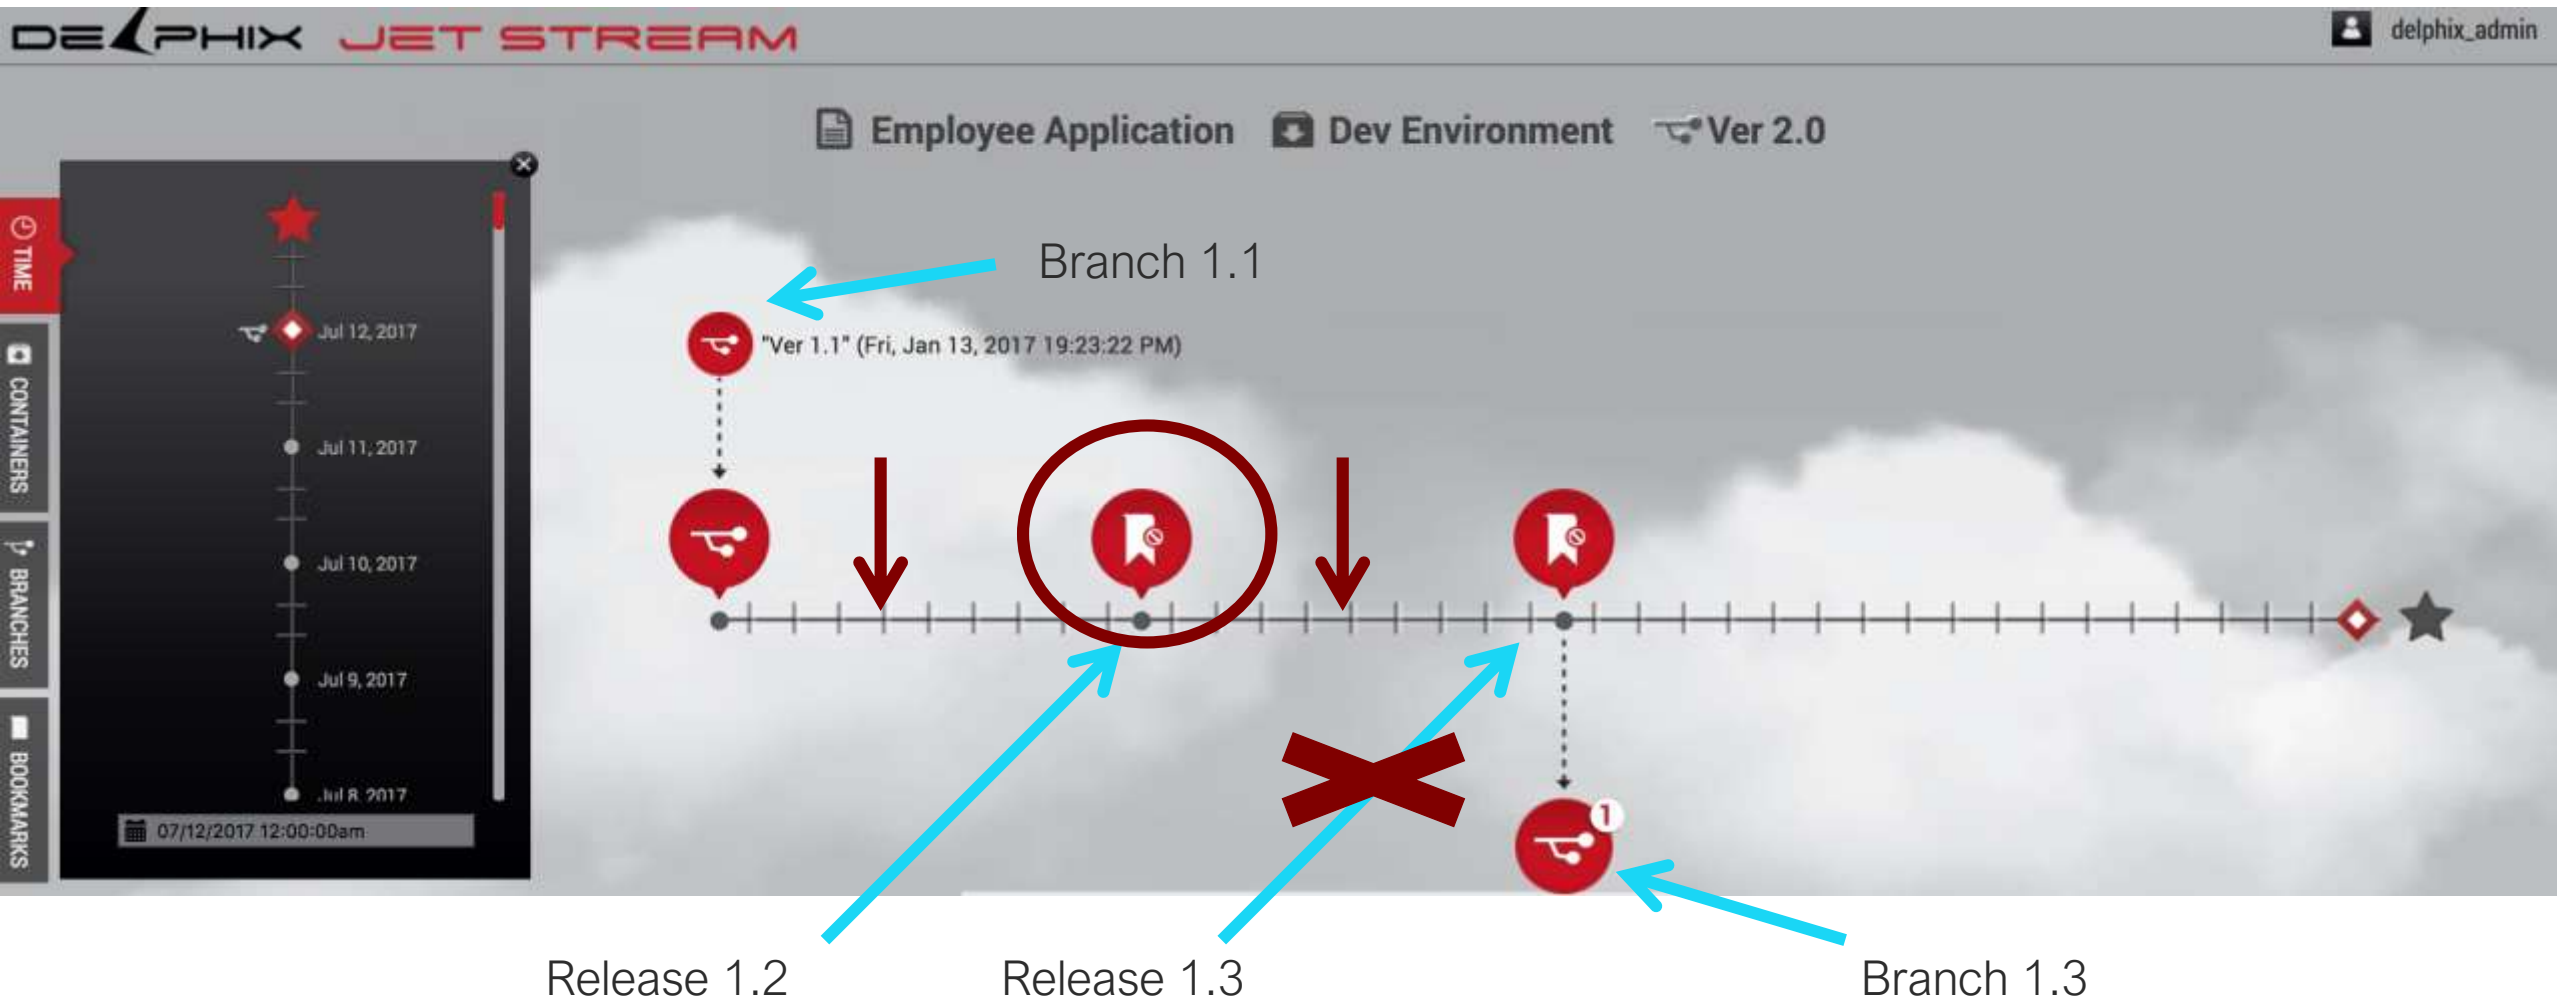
DELPHIX JET STREAM

delphix_admin

Employee Application Dev Environment Ver 2.0

TIME

CONTAINERS

BRANCHES

BOOKMARKS

Jul 12, 2017

Jul 11, 2017

Jul 10, 2017

Jul 9, 2017

Jul 8, 2017

07/12/2017 12:00:00am

Branch 1.1

"Ver 1.1" (Fri, Jan 13, 2017 19:23:22 PM)

1

Release 1.2

Release 1.3

Branch 1.3